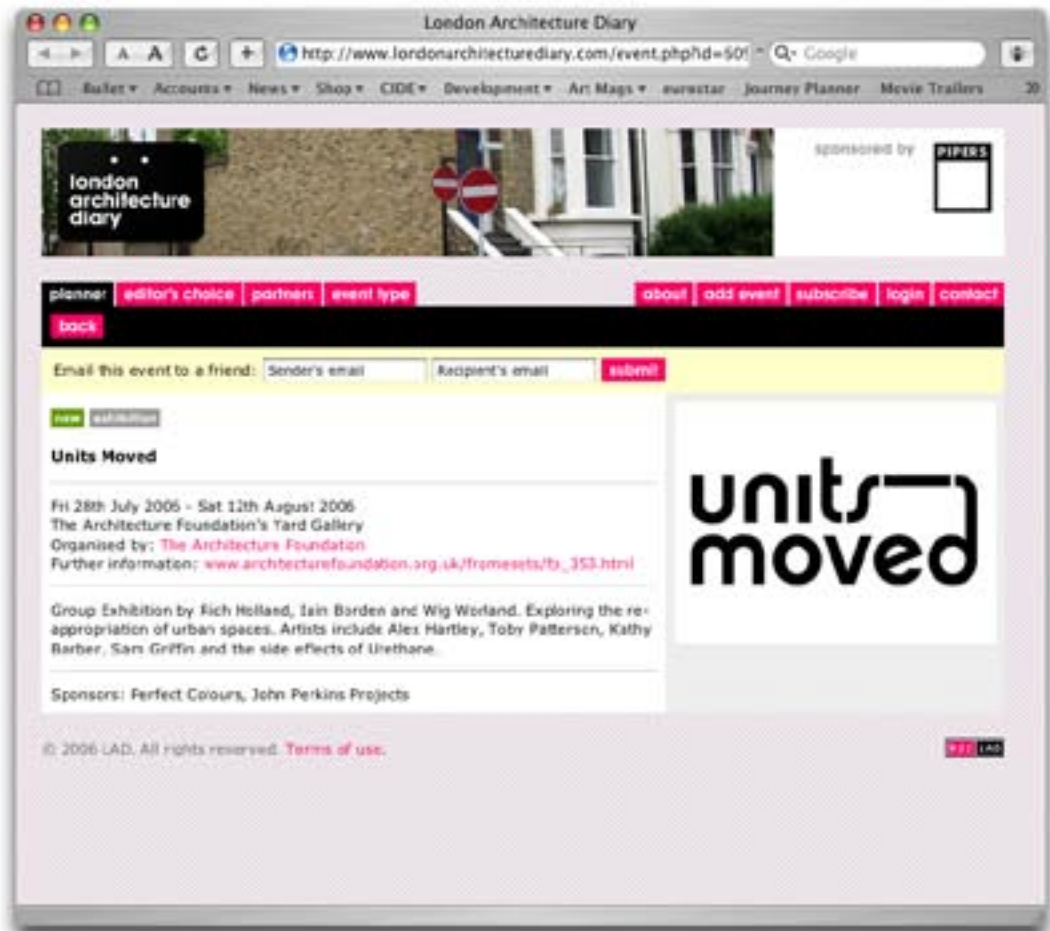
London Architecture Diary

A A

http://www.londonarchitecturediary.com/event.php?id=50

Q- Google

Bullet ▾ Accounts ▾ News ▾ Shop ▾ CIDE ▾ Development ▾ Art Mags ▾ eurostar Journey Planner Movie Trailers

london architecture diary

sponsored by

PIPERS

planner editor's choice partners event type about add event subscribe login contact

back

Email this event to a friend: Sender's email Recipient's email submit

new exhibition

Units Moved

Fri 28th July 2006 - Sat 12th August 2006
The Architecture Foundation's Yard Gallery
Organised by: The Architecture Foundation
Further information: www.architecturefoundation.org.uk/framesets/fs_353.html

Group Exhibition by Rich Holland, Iain Borden and Wig Worland. Exploring the re-appropriation of urban spaces. Artists include Alex Hartley, Toby Patterson, Kathy Barber, Sam Griffin and the side effects of Urethane.

Sponsors: Perfect Colours, John Perkins Projects

units moved

© 2006 LAD. All rights reserved. Terms of use.

LAD